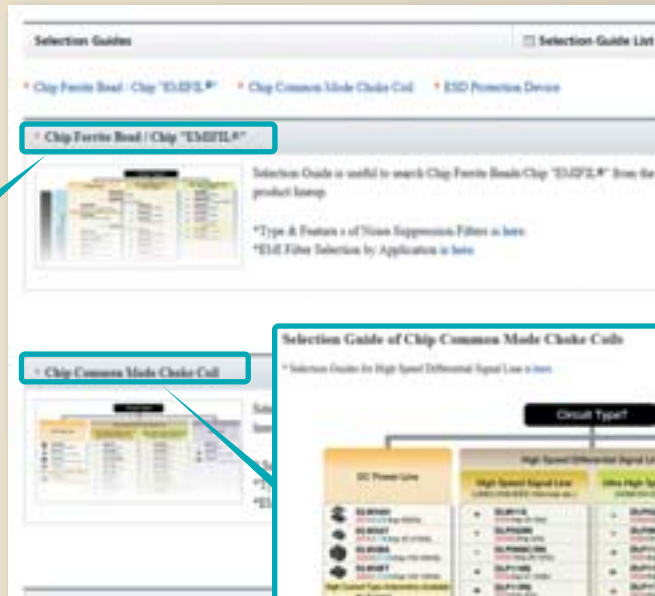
Selection Guides

Selection Guide List

* Chip Ferrite Bead · Chip "EMIFIL®"   * Chip Common Mode Choke Coil   * ESD Protection Device

* Chip Ferrite Bead / Chip "EMIFIL®"

Selection Guide is useful to search Chip Ferrite Beads/Chip "EMIFIL®" from the product lineup.

*Type & Features of Noise Suppression Filters is here.
*EMI Filter Selection by Application is here.

* Chip Common Mode Choke Coil

Selection Guide of Chip Common Mode Choke Coils

* Selection Guide for High Speed Differential Signal Line is here.

Circuit Type?

DC Power Line

High Speed Differential Signal Line

High Speed Signal Line

Ultra High Sp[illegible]